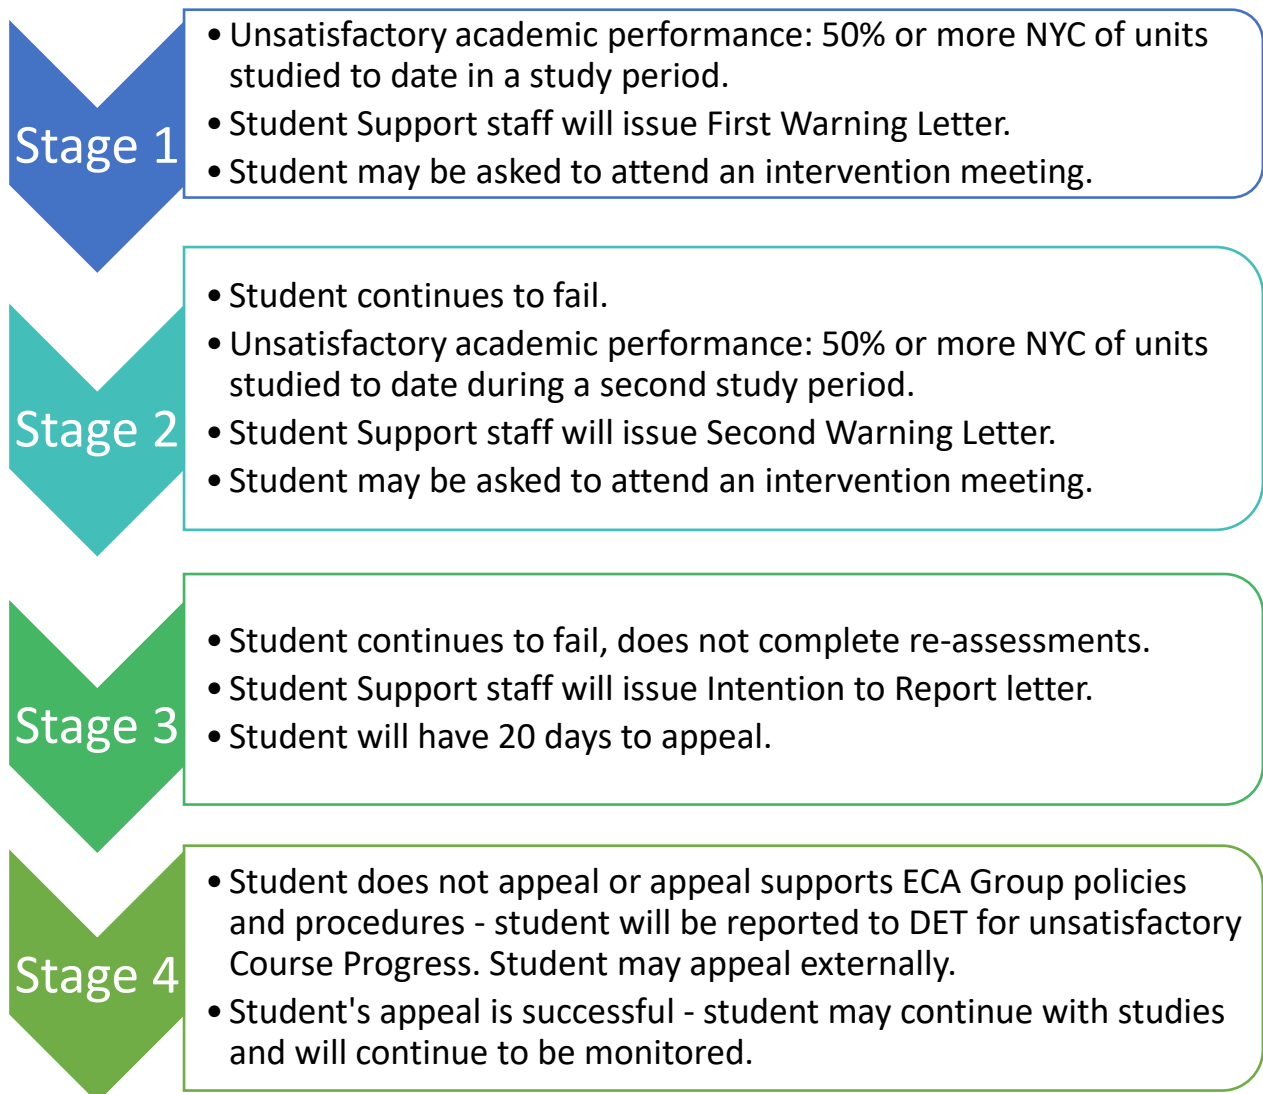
Stage 1

• Unsatisfactory academic performance: 50% or more NYC of units studied to date in a study period.
• Student Support staff will issue First Warning Letter.
• Student may be asked to attend an intervention meeting.

Stage 2

• Student continues to fail.
• Unsatisfactory academic performance: 50% or more NYC of units studied to date during a second study period.
• Student Support staff will issue Second Warning Letter.
• Student may be asked to attend an intervention meeting.

Stage 3

• Student continues to fail, does not complete re-assessments.
• Student Support staff will issue Intention to Report letter.
• Student will have 20 days to appeal.

Stage 4

• Student does not appeal or appeal supports ECA Group policies and procedures - student will be reported to DET for unsatisfactory Course Progress. Student may appeal externally.
• Student's appeal is successful - student may continue with studies and will continue to be monitored.